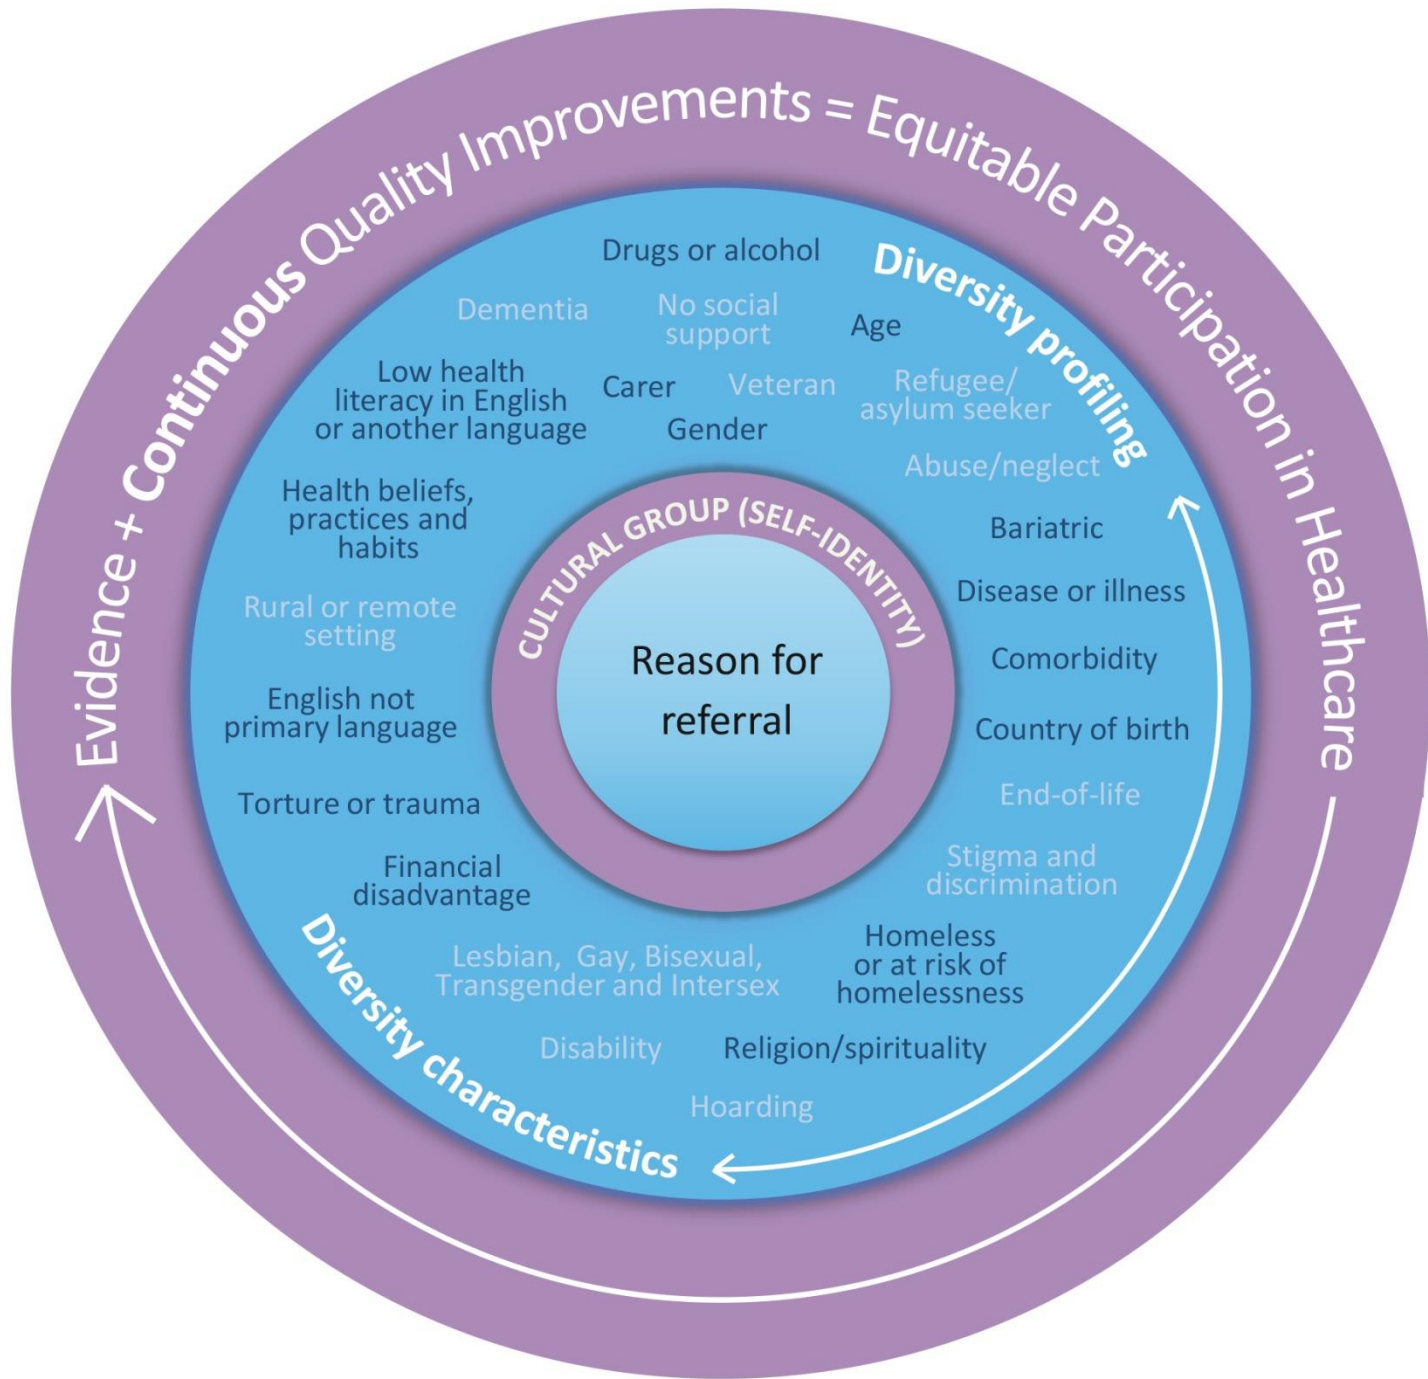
Evidence + Continuous Quality Improvements = Equitable Participation in Healthcare

Diversity profiling

Drugs or alcohol

Dementia

No social support

Age

Low health literacy in English or another language

Carer

Veteran

Refugee/ asylum seeker

Gender

Abuse/neglect

Health beliefs, practices and habits

Bariatric

Disease or illness

Rural or remote setting

Comorbidity

English not primary language

Country of birth

Torture or trauma

End-of-life

Financial disadvantage

Stigma and discrimination

Lesbian, Gay, Bisexual, Transgender and Intersex

Homeless or at risk of homelessness

Disability

Religion/spirituality

Hoarding

Diversity characteristics

CULTURAL GROUP (SELF-IDENTITY)

Reason for referral